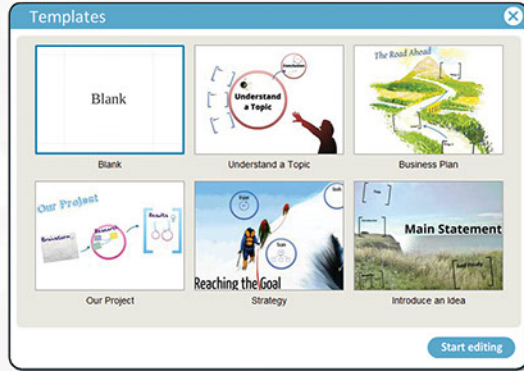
Templates

Blank

Blank

Understand a Topic

Understand a Topic

The Road Ahead

Business Plan

Our Project

Results

Brainstorm

Our Project

Reaching the Goal

Strategy

Main Statement

Introduce an Idea

Start editing